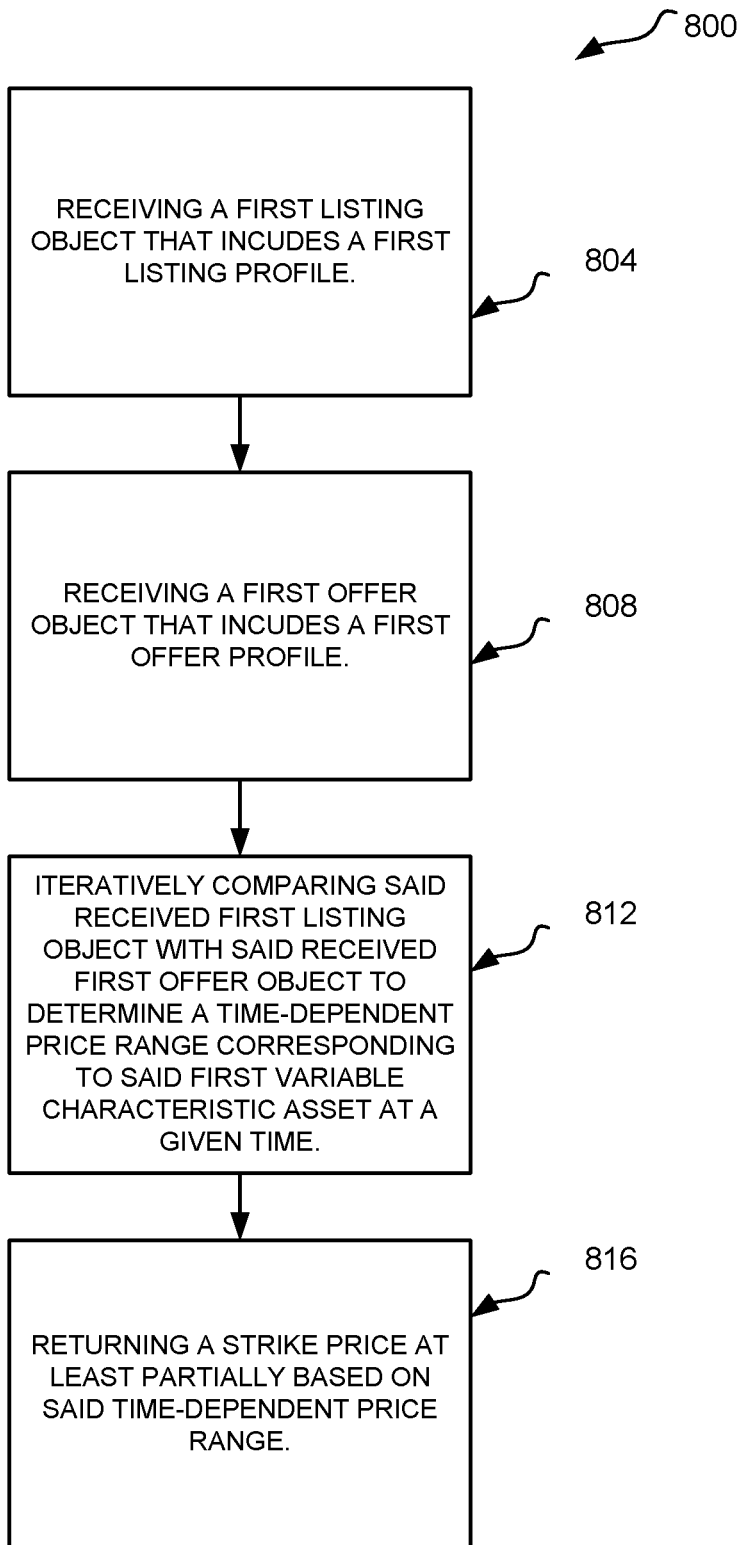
800

RECEIVING A FIRST LISTING OBJECT THAT INCUDES A FIRST LISTING PROFILE.

804

RECEIVING A FIRST OFFER OBJECT THAT INCUDES A FIRST OFFER PROFILE.

808

ITERATIVELY COMPARING SAID RECEIVED FIRST LISTING OBJECT WITH SAID RECEIVED FIRST OFFER OBJECT TO DETERMINE A TIME-DEPENDENT PRICE RANGE CORRESPONDING TO SAID FIRST VARIABLE CHARACTERISTIC ASSET AT A GIVEN TIME.

812

816

RETURNING A STRIKE PRICE AT LEAST PARTIALLY BASED ON SAID TIME-DEPENDENT PRICE RANGE.